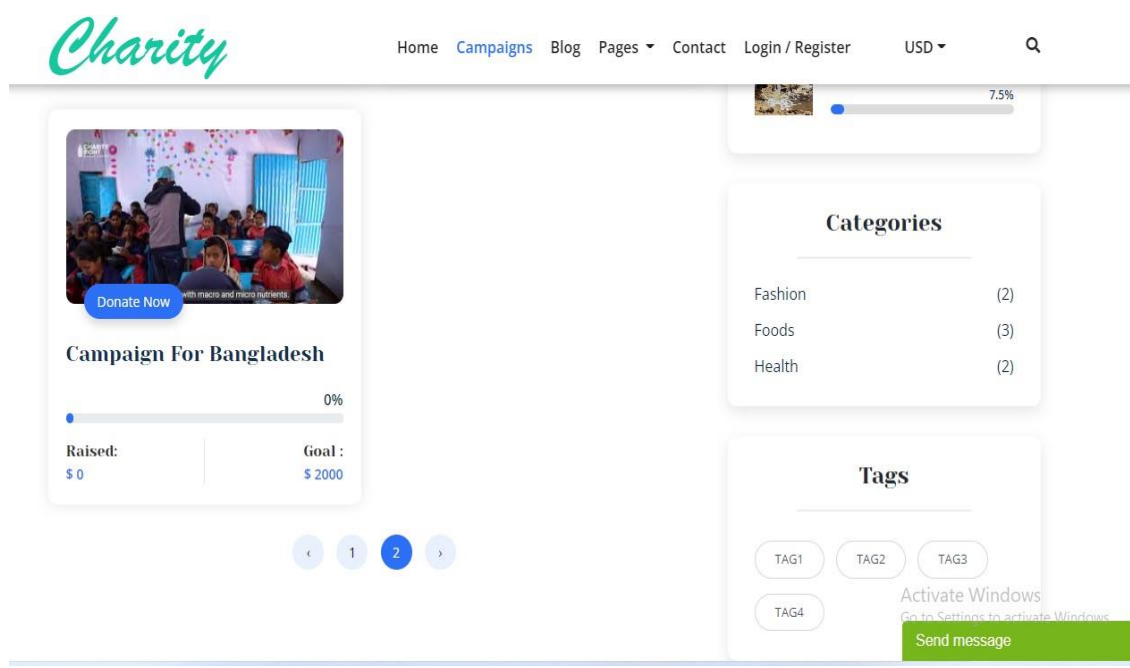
Charity

Home Campaigns Blog Pages Contact Login / Register USD

7.5%

with macro and micro nutrients.

Donate Now

Campaign For Bangladesh

0%

Raised:
$ 0

Goal :
$ 2000

‹ 1 2 ›

Categories

Fashion (2)
Foods (3)
Health (2)

Tags

TAG1 TAG2 TAG3
TAG4

Activate Windows
Go to Settings to activate Windows.

Send message